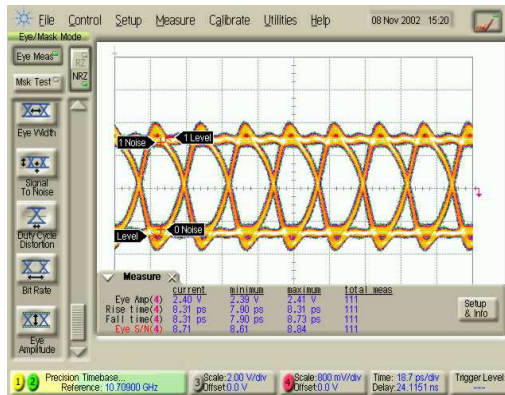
File Control Setup Measure Calibrate Utilities Help 08 Nov 2002 15:20

Eye/Mask Mode

Eye Meas

Msk Test

RZ

NRZ

Eye Width

Signal To Noise

Duty Cycle Distortion

Bit Rate

Eye Amplitude

1 Noise

1 Level

Level

0 Noise

Measure

| | current | minimum | maximum | total meas |
|---|---|---|---|---|
| Eye Amp(4) | 2.40 V | 2.39 V | 2.41 V | 111 |
| Rise time(4) | 8.31 ps | 7.90 ps | 8.31 ps | 111 |
| Fall time(4) | 8.31 ps | 7.90 ps | 8.73 ps | 111 |
| Eye S/N(4) | 8.71 | 8.61 | 8.84 | 111 |

Setup & Info

1 2 Precision Timebase... Reference: 10.70900 GHz

3 Scale: 2.00 V/div Offset: 0.0 V

4 Scale: 800 mV/div Offset: 0.0 V

Time: 18.7 ps/div Delay: 24.1151 ns

Trigger Level